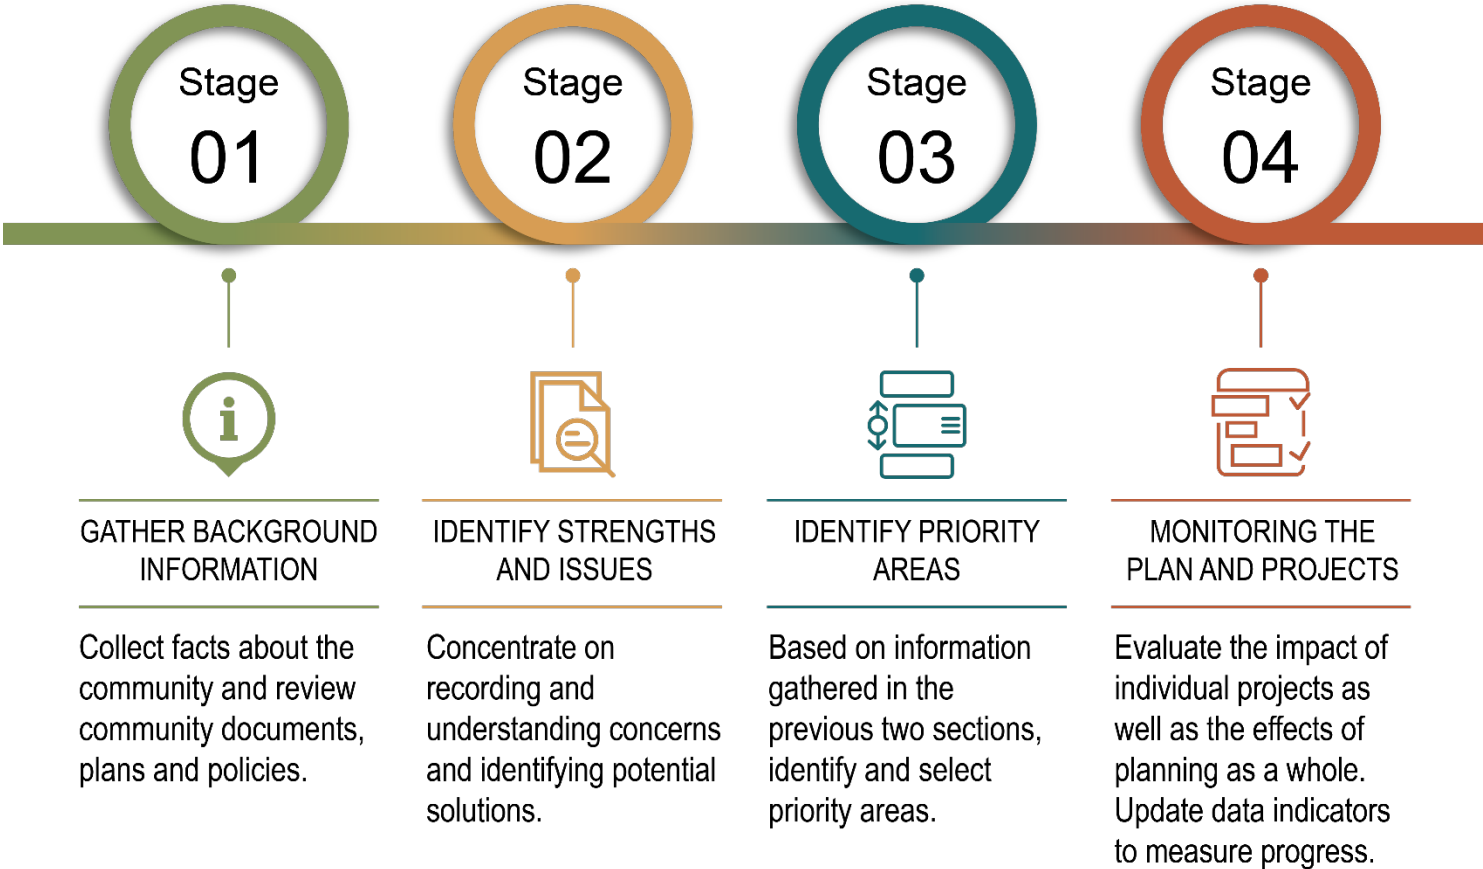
Stage
01

Stage
02

Stage
03

Stage
04

GATHER BACKGROUND INFORMATION

Collect facts about the community and review community documents, plans and policies.

IDENTIFY STRENGTHS AND ISSUES

Concentrate on recording and understanding concerns and identifying potential solutions.

IDENTIFY PRIORITY AREAS

Based on information gathered in the previous two sections, identify and select priority areas.

MONITORING THE PLAN AND PROJECTS

Evaluate the impact of individual projects as well as the effects of planning as a whole. Update data indicators to measure progress.